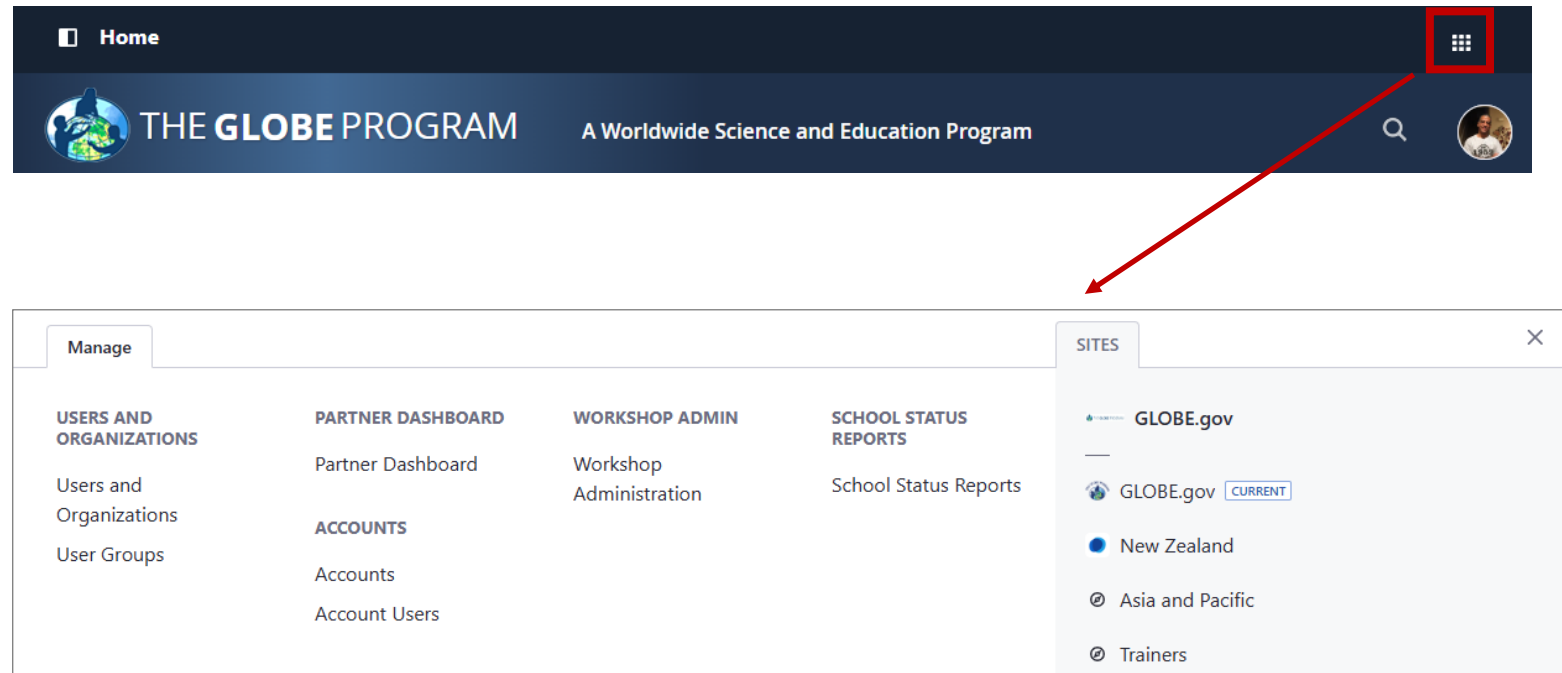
Home

THE GLOBE PROGRAM A Worldwide Science and Education Program

Manage

SITES

USERS AND ORGANIZATIONS

Users and Organizations

User Groups

PARTNER DASHBOARD

Partner Dashboard

ACCOUNTS

Accounts

Account Users

WORKSHOP ADMIN

Workshop Administration

SCHOOL STATUS REPORTS

School Status Reports

GLOBE.gov

GLOBE.gov CURRENT

New Zealand

Asia and Pacific

Trainers